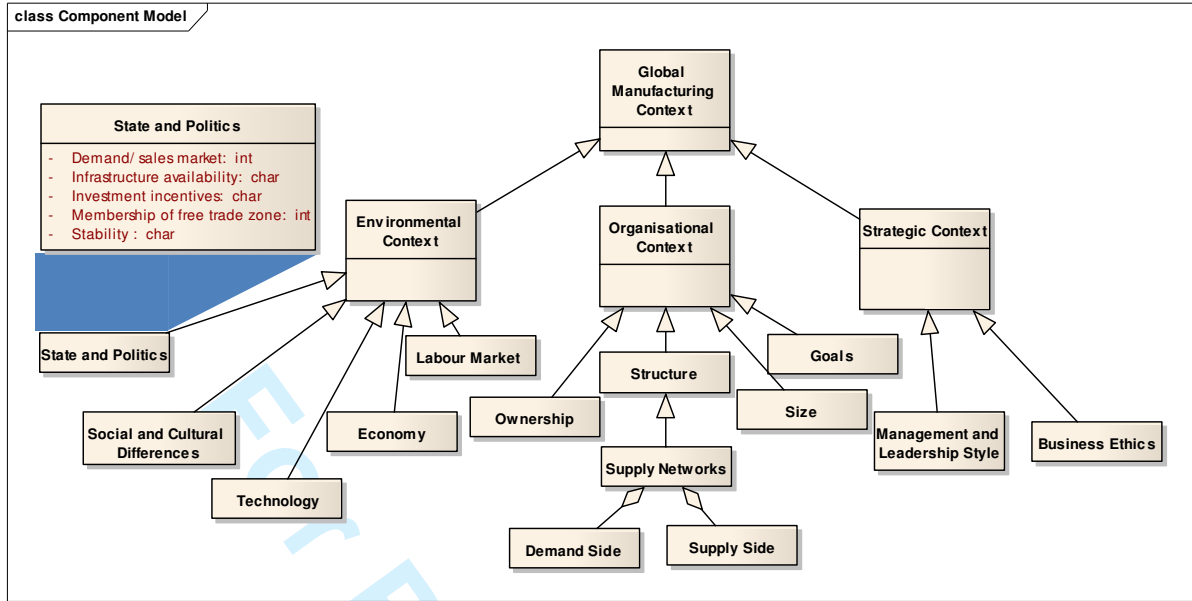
class Component Model

Global Manufacturing Context

State and Politics
- Demand/ sales market: int
- Infrastructure availability: char
- Investment incentives: char
- Membership of free trade zone: int
- Stability : char

Environmental Context

Organisational Context

Strategic Context

State and Politics

Labour Market

Goals

Structure

Ownership

Size

Social and Cultural Differences

Economy

Management and Leadership Style

Business Ethics

Supply Networks

Technology

Demand Side

Supply Side